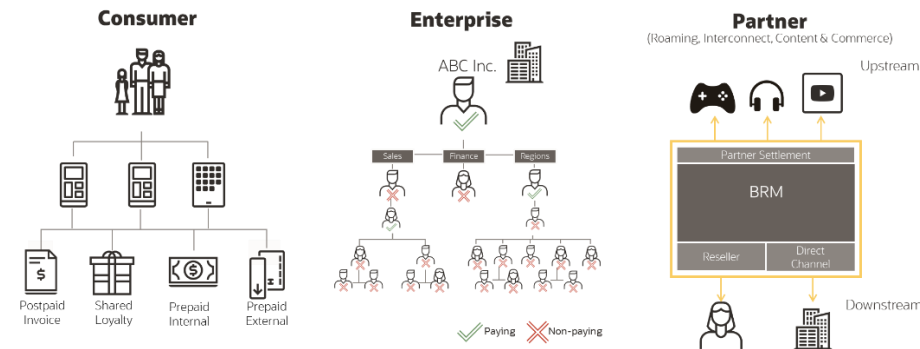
Consumer

Postpaid Invoice

Shared Loyalty

Prepaid Internal

Prepaid External

Enterprise

ABC Inc.

Sales

Finance

Regions

Paying

Non-paying

Partner

(Roaming, Interconnect, Content & Commerce)

Upstream

Partner Settlement

BRM

Reseller

Direct Channel

Downstream